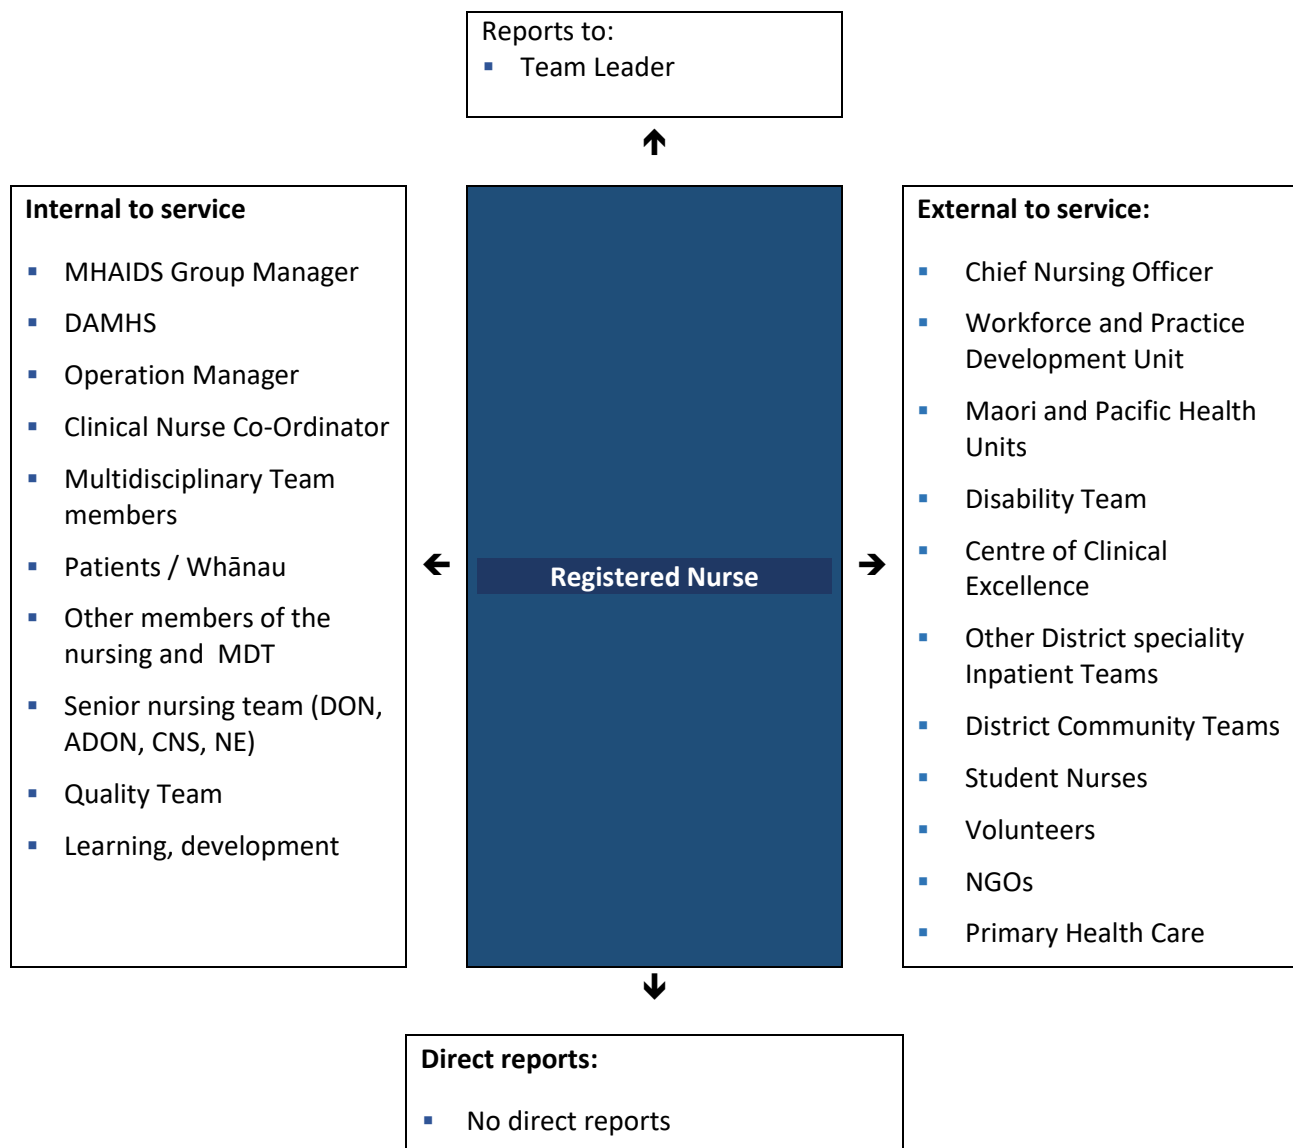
Reports to:
- Team Leader

Internal to service
- MHAIDS Group Manager
- DAMHS
- Operation Manager
- Clinical Nurse Co-Ordinator
- Multidisciplinary Team members
- Patients / Whānau
- Other members of the nursing and MDT
- Senior nursing team (DON, ADON, CNS, NE)
- Quality Team
- Learning, development

Registered Nurse

External to service:
- Chief Nursing Officer
- Workforce and Practice Development Unit
- Maori and Pacific Health Units
- Disability Team
- Centre of Clinical Excellence
- Other District speciality Inpatient Teams
- District Community Teams
- Student Nurses
- Volunteers
- NGOs
- Primary Health Care

Direct reports:
- No direct reports